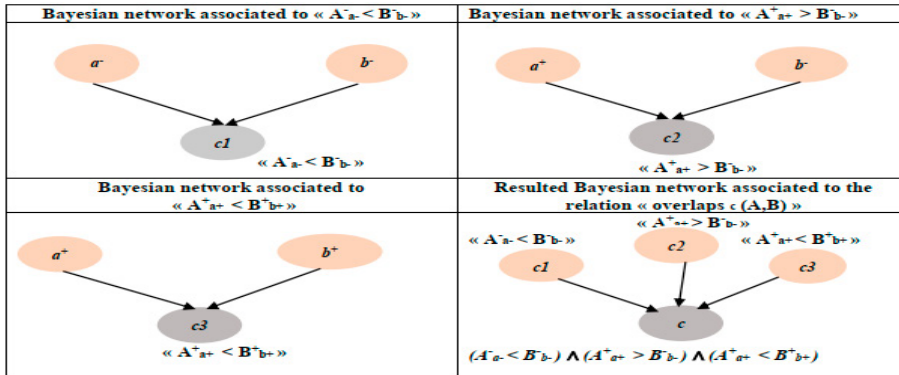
| Bayesian network associated to « $A^-_{a-} < B^-_{b-}$ » | Bayesian network associated to « $A^+_{a+} > B^-_{b-}$ » |
|---|---|
| $a^-$ $b^-$ $c1$ « $A^-_{a-} < B^-_{b-}$ » | $a^+$ $b^-$ $c2$ « $A^+_{a+} > B^-_{b-}$ » |
| Bayesian network associated to « $A^+_{a+} < B^+_{b+}$ » | Resulted Bayesian network associated to the relation « overlaps $_C$ (A,B) » |
| $a^+$ $b^+$ $c3$ « $A^+_{a+} < B^+_{b+}$ » | « $A^+_{a+} > B^-_{b-}$ » « $A^-_{a-} < B^-_{b-}$ » $c2$ « $A^+_{a+} < B^+_{b+}$ » $c1$ $c3$ $c$ $(A^-_{a-} < B^-_{b-}) \wedge (A^+_{a+} > B^-_{b-}) \wedge (A^+_{a+} < B^+_{b+})$ |